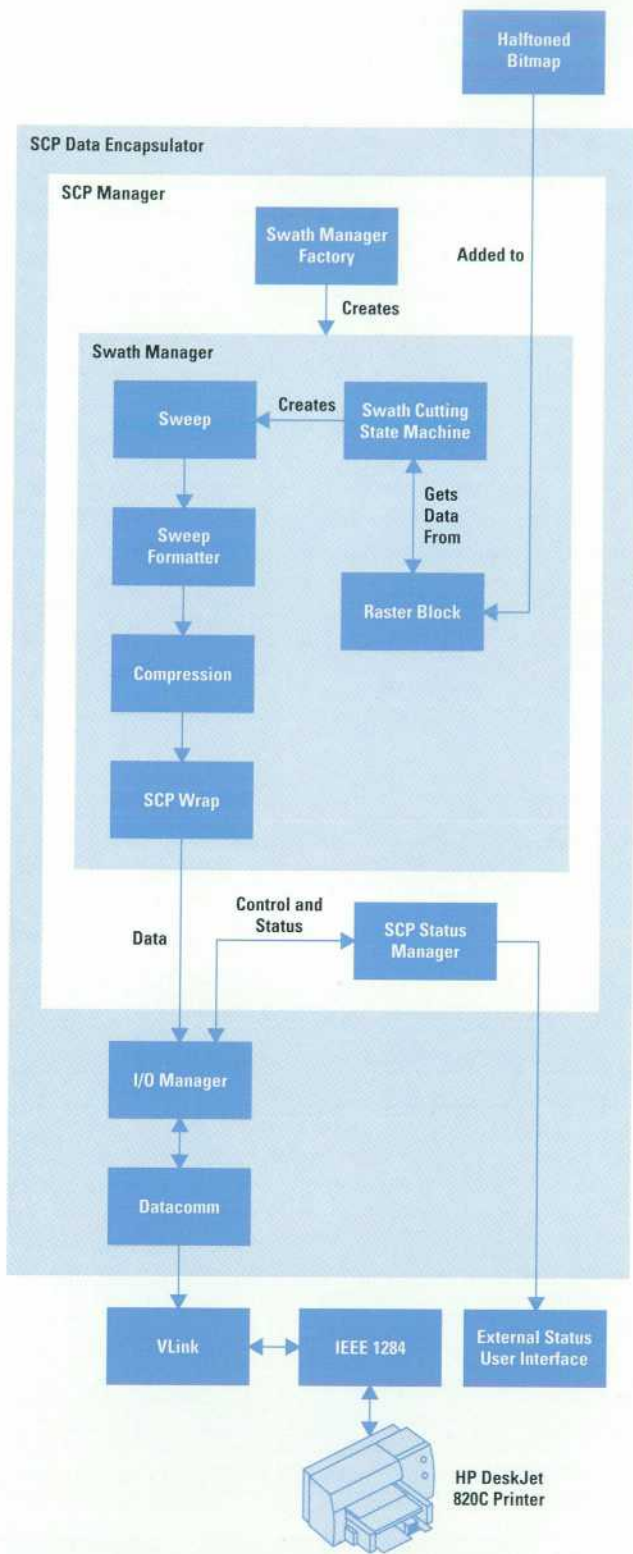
Halftoned Bitmap

SCP Data Encapsulator

SCP Manager

Swath Manager Factory

Added to

Creates

Swath Manager

Sweep

Creates

Swath Cutting State Machine

Gets Data From

Sweep Formatter

Raster Block

Compression

SCP Wrap

Control and Status

Data

SCP Status Manager

I/O Manager

Datacomm

VLink

IEEE 1284

External Status User Interface

HP DeskJet 820C Printer